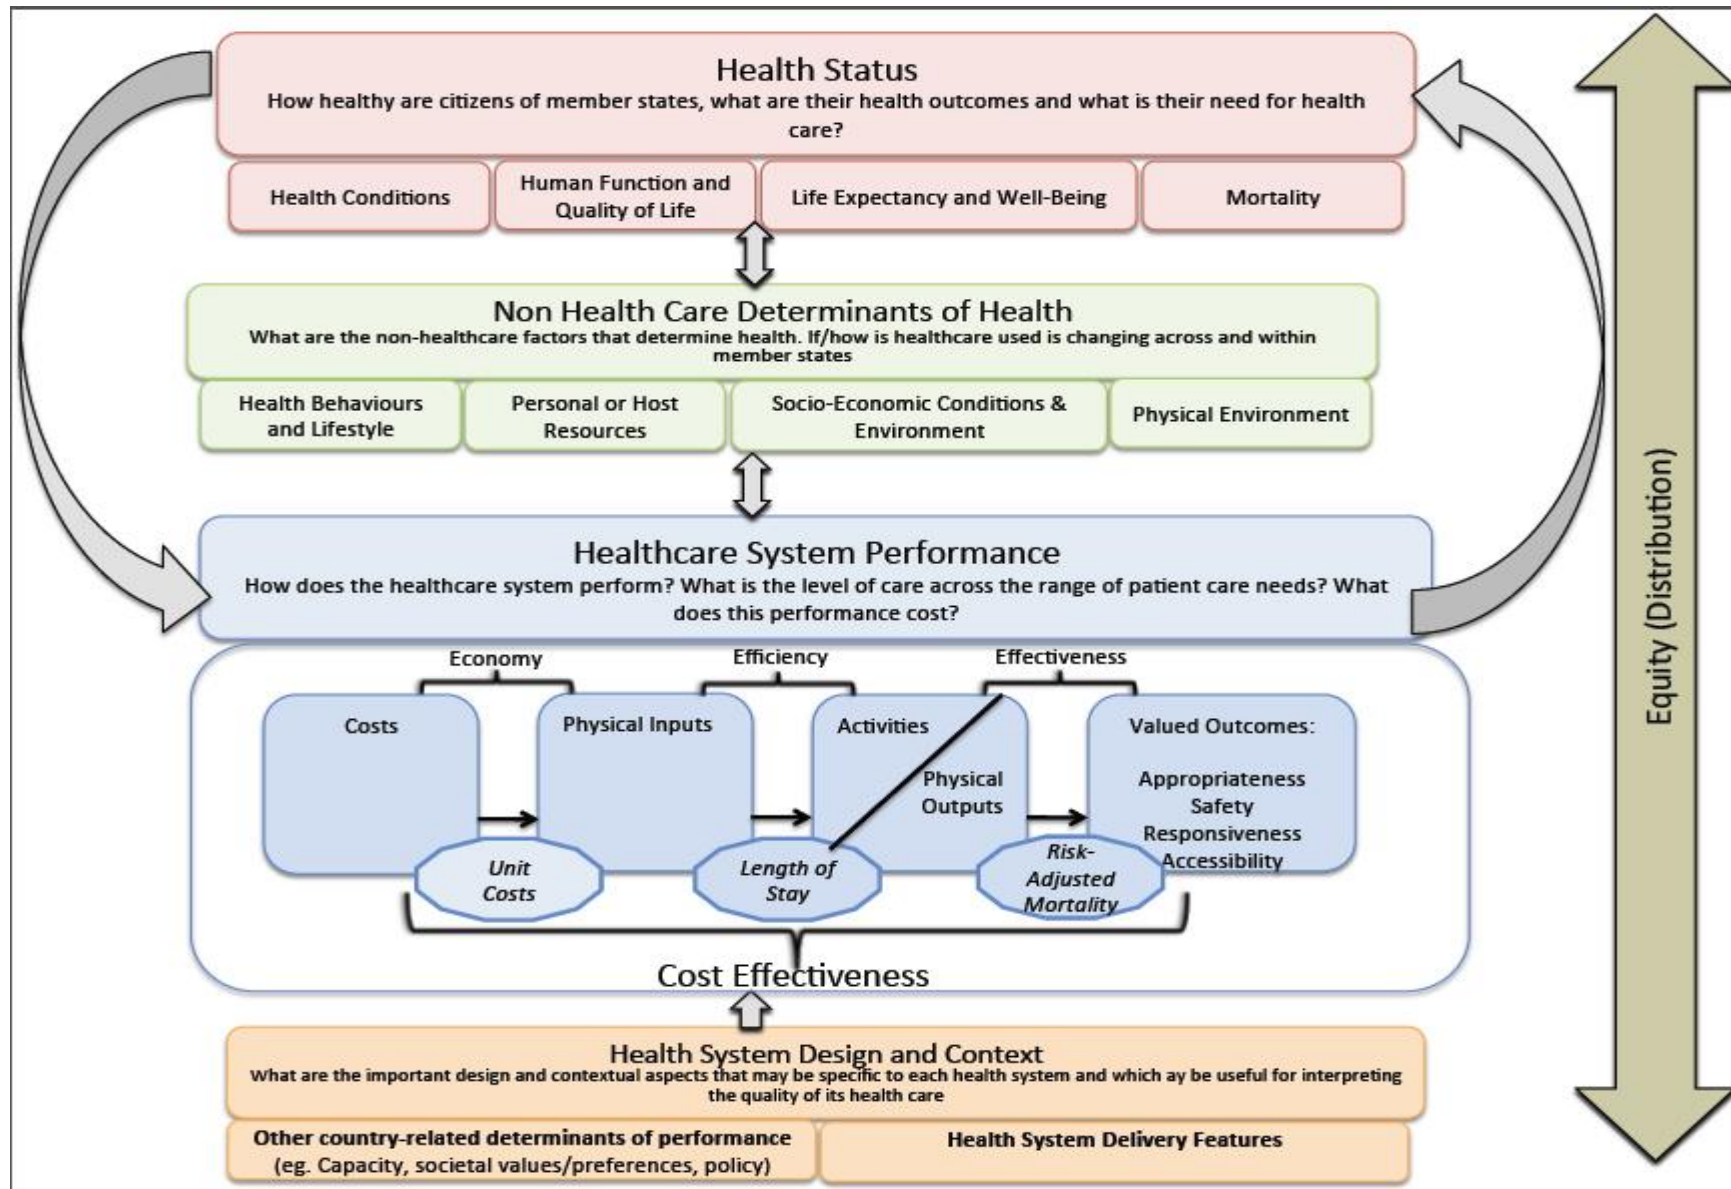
Health Status
How healthy are citizens of member states, what are their health outcomes and what is their need for health care?

Health Conditions

Human Function and Quality of Life

Life Expectancy and Well-Being

Mortality

Non Health Care Determinants of Health
What are the non-healthcare factors that determine health. If/how is healthcare used is changing across and within member states

Health Behaviours and Lifestyle

Personal or Host Resources

Socio-Economic Conditions & Environment

Physical Environment

Healthcare System Performance
How does the healthcare system perform? What is the level of care across the range of patient care needs? What does this performance cost?

Economy

Efficiency

Effectiveness

Costs

Physical Inputs

Activities

Physical Outputs

Valued Outcomes:

Appropriateness
Safety
Responsiveness
Accessibility

Unit Costs

Length of Stay

Risk-Adjusted Mortality

Cost Effectiveness

Health System Design and Context
What are the important design and contextual aspects that may be specific to each health system and which ay be useful for interpreting the quality of its health care

Other country-related determinants of performance (eg. Capacity, societal values/preferences, policy)

Health System Delivery Features

Equity (Distribution)